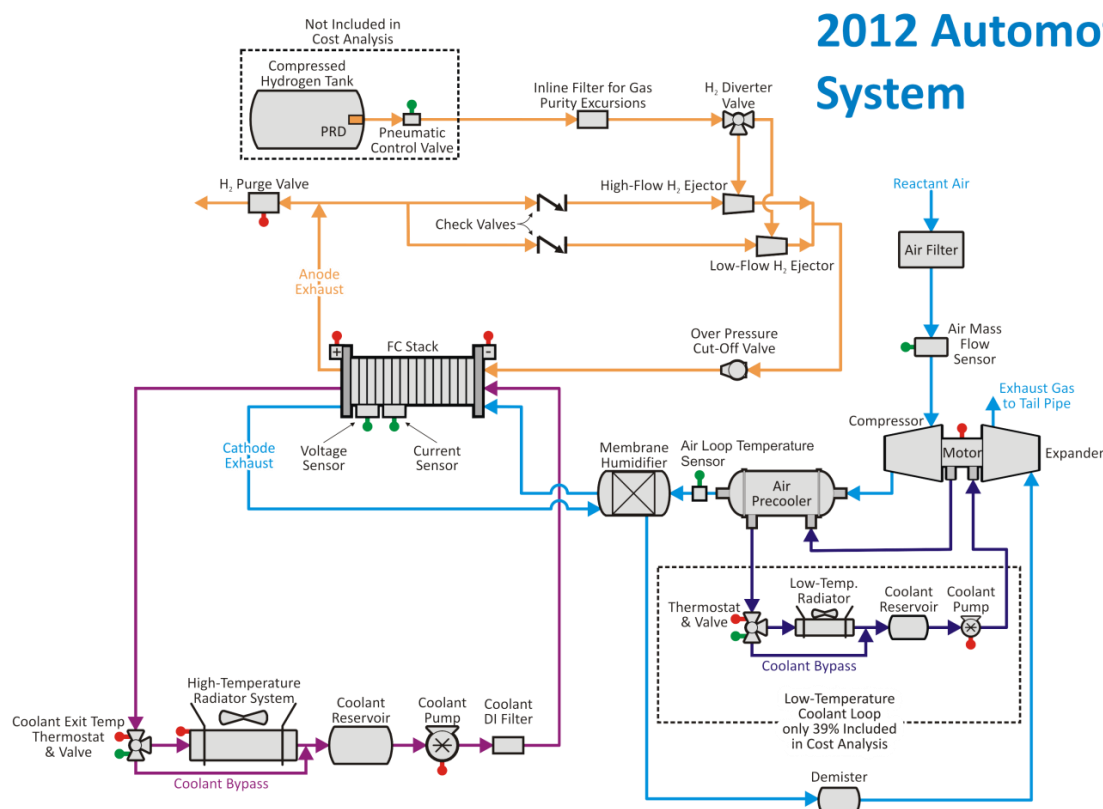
2012 Automo
System

Not Included in Cost Analysis

Compressed Hydrogen Tank

PRD

Pneumatic Control Valve

Inline Filter for Gas Purity Excursions

$H_2$ Diverter Valve

$H_2$ Purge Valve

High-Flow $H_2$ Ejector

Check Valves

Low-Flow $H_2$ Ejector

Reactant Air

Air Filter

Anode Exhaust

Air Mass Flow Sensor

Over Pressure Cut-Off Valve

FC Stack

+

-

Exhaust Gas to Tail Pipe

Compressor

Motor

Expander

Cathode Exhaust

Voltage Sensor

Current Sensor

Membrane Humidifier

Air Loop Temperature Sensor

Air Precooler

Thermostat & Valve

Low-Temp. Radiator

Coolant Reservoir

Coolant Pump

Coolant Bypass

High-Temperature Radiator System

Coolant Reservoir

Coolant Pump

Coolant DI Filter

Coolant Exit Temp Thermostat & Valve

Coolant Bypass

Low-Temperature Coolant Loop only 39% Included in Cost Analysis

Demister